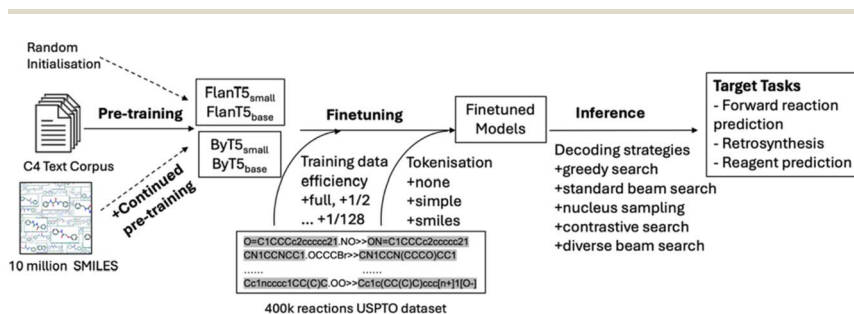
Random Initialisation

C4 Text Corpus

Pre-training

+Continued pre-training

10 million SMILES

FlanT5$_{small}$
FlanT5$_{base}$

ByT5$_{small}$
ByT5$_{base}$

Finetuning

Training data efficiency
+full, +1/2
... +1/128

Tokenisation
+none
+simple
+smiles

Finetuned Models

O=C1CCCc2ccccc21.NO>>ON=C1CCCc2ccccc21
CN1CCNCC1.OCCCBr>>CN1CCN(CCCO)CC1
......                    ......
Cc1ncccc1CC(C)C.OO>>Cc1c(CC(C)C)ccc[n+]1[O-]

400k reactions USPTO dataset

Inference

Decoding strategies
+greedy search
+standard beam search
+nucleus sampling
+contrastive search
+diverse beam search

Target Tasks
- Forward reaction prediction
- Retrosynthesis
- Reagent prediction